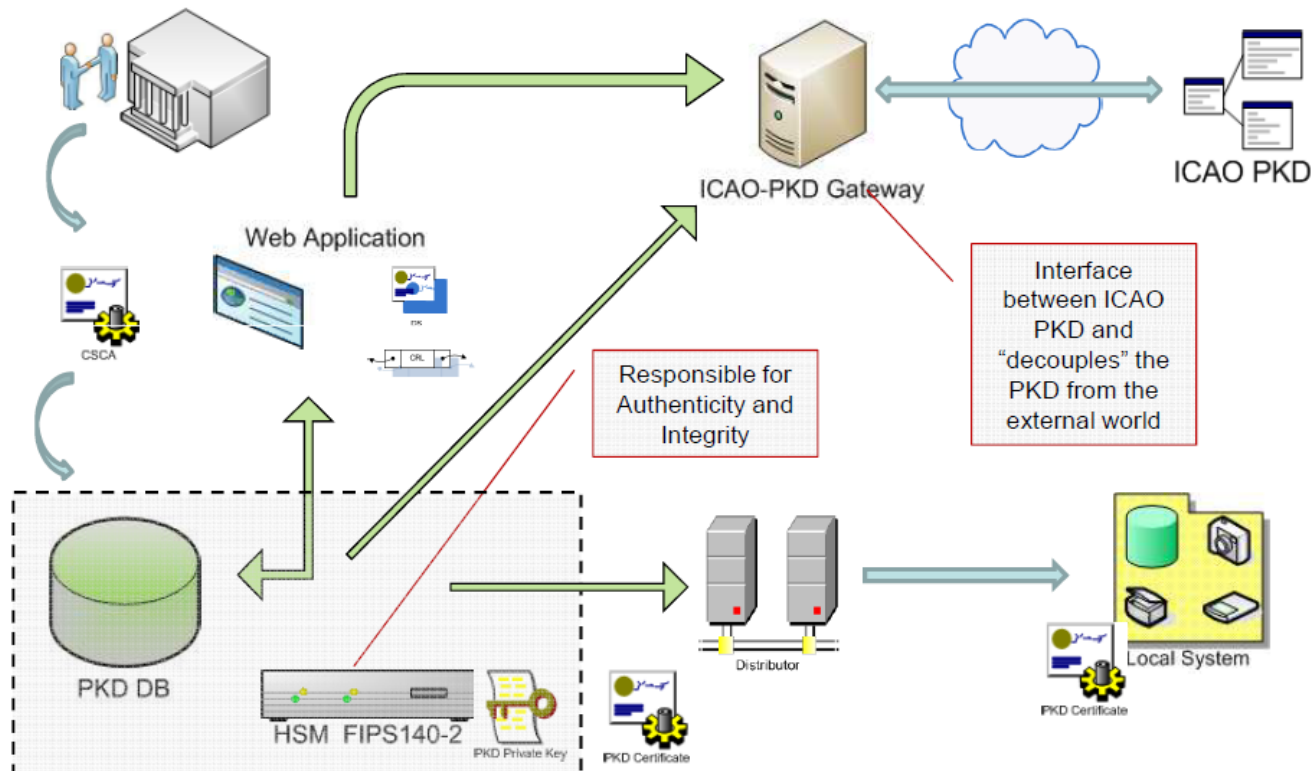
ICAO-PKD Gateway

ICAO PKD

Web Application

CSCA

DS

CRL

Interface between ICAO PKD and "decouples" the PKD from the external world

Responsible for Authenticity and Integrity

PKD DB

HSM FIPS140-2

PKD Private Key

PKD Certificate

Distributor

Local System

PKD Certificate